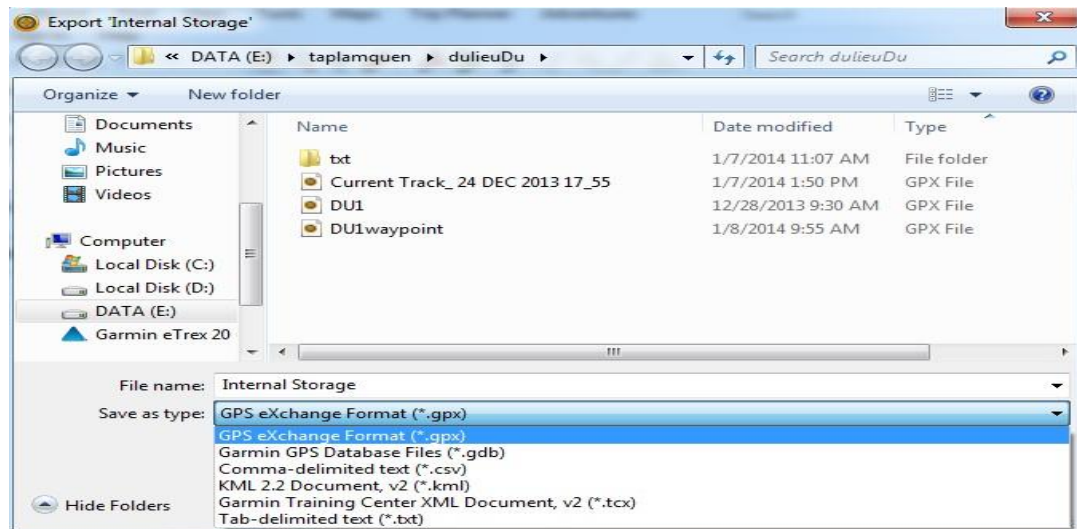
Export 'Internal Storage'

« DATA (E:) ▸ taplamquen ▸ dulieuDu ▸

Search dulieuDu

Organize ▾ New folder

Documents
Music
Pictures
Videos

Computer
Local Disk (C:)
Local Disk (D:)
DATA (E:)
Garmin eTrex 20

| Name | Date modified | Type |
|---|---|---|
| txt | 1/7/2014 11:07 AM | File folder |
| Current Track_ 24 DEC 2013 17_55 | 1/7/2014 1:50 PM | GPX File |
| DU1 | 12/28/2013 9:30 AM | GPX File |
| DU1waypoint | 1/8/2014 9:55 AM | GPX File |

File name: Internal Storage

Save as type: GPS eXchange Format (*.gpx)

GPS eXchange Format (*.gpx)
Garmin GPS Database Files (*.gdb)
Comma-delimited text (*.csv)
KML 2.2 Document, v2 (*.kml)
Garmin Training Center XML Document, v2 (*.tcx)
Tab-delimited text (*.txt)

Hide Folders